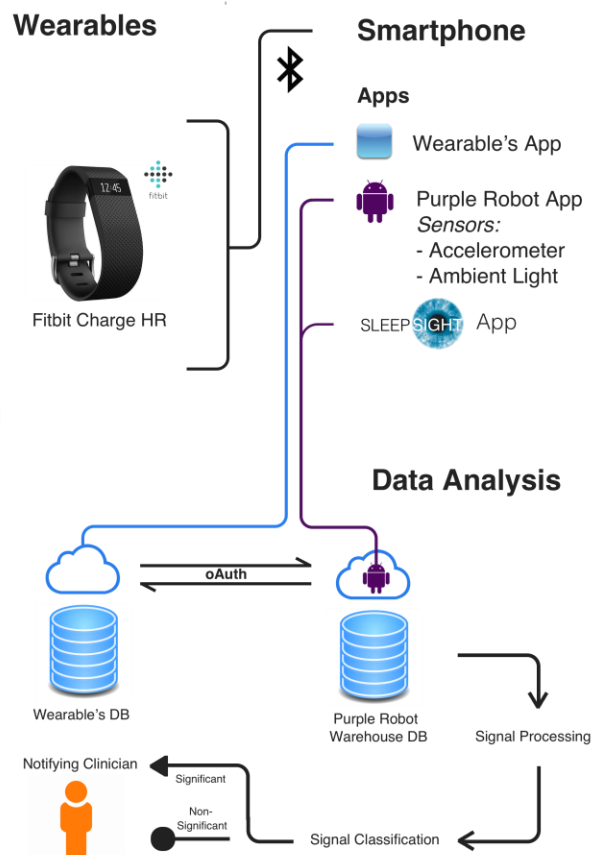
Wearables

Smartphone

Apps

Wearable's App

Purple Robot App
Sensors:
- Accelerometer
- Ambient Light

12:45

fitbit

Fitbit Charge HR

SLEEPSIGHT App

Data Analysis

oAuth

Wearable's DB

Purple Robot Warehouse DB

Signal Processing

Notifying Clinician

Significant

Non-Significant

Signal Classification